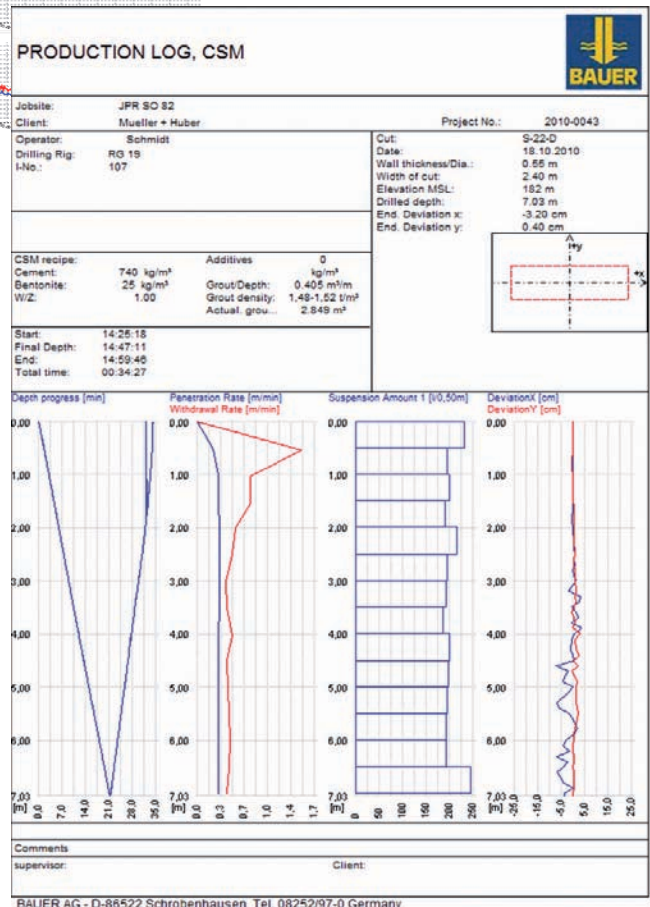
PRODUCTION LOG, CSM

BAUER

Jobsite: JPR SO 82
Client: Mueller + Huber
Project No.: 2010-0043

Operator: Schmidt
Drilling Rig: RG 19
I-No.: 107

Cut: S-22-D
Date: 18.10.2010
Wall thickness/Dia.: 0.55 m
Width of cut: 2.40 m
Elevation MSL: 182 m
Drilled depth: 7.03 m
End. Deviation x: -3.20 cm
End. Deviation y: 0.40 cm

+y
+x

CSM recipe:
Cement: 740 kg/m³
Bentonite: 25 kg/m³
W/Z: 1.00

Additives 0 kg/m³
Grout/Depth: 0.405 m³/m
Grout density: 1,49-1,52 t/m³
Actual. grou... 2.849 m³

Start: 14:25:18
Final Depth: 14:47:11
End: 14:59:46
Total time: 00:34:27

Depth progress [min]
0,00
1,00
2,00
3,00
4,00
5,00
6,00
7,03
[m] 0,0 7,0 14,0 21,0 28,0 35,0

Penetration Rate [m/min]
Withdrawal Rate [m/min]
0,00
1,00
2,00
3,00
4,00
5,00
6,00
7,03
[m] 0,0 0,3 0,7 1,0 1,4 1,7

Suspension Amount 1 [l/0,50m]
0,00
1,00
2,00
3,00
4,00
5,00
6,00
7,03
[m] 0 50 100 150 200 250

DeviationX [cm]
DeviationY [cm]
0,00
1,00
2,00
3,00
4,00
5,00
6,00
7,03
[m] -25,0 -15,0 -5,0 5,0 15,0 25,0

Comments
supervisor:
Client:

BAUER AG - D-86522 Schrobenhausen, Tel. 08252/97-0 Germany